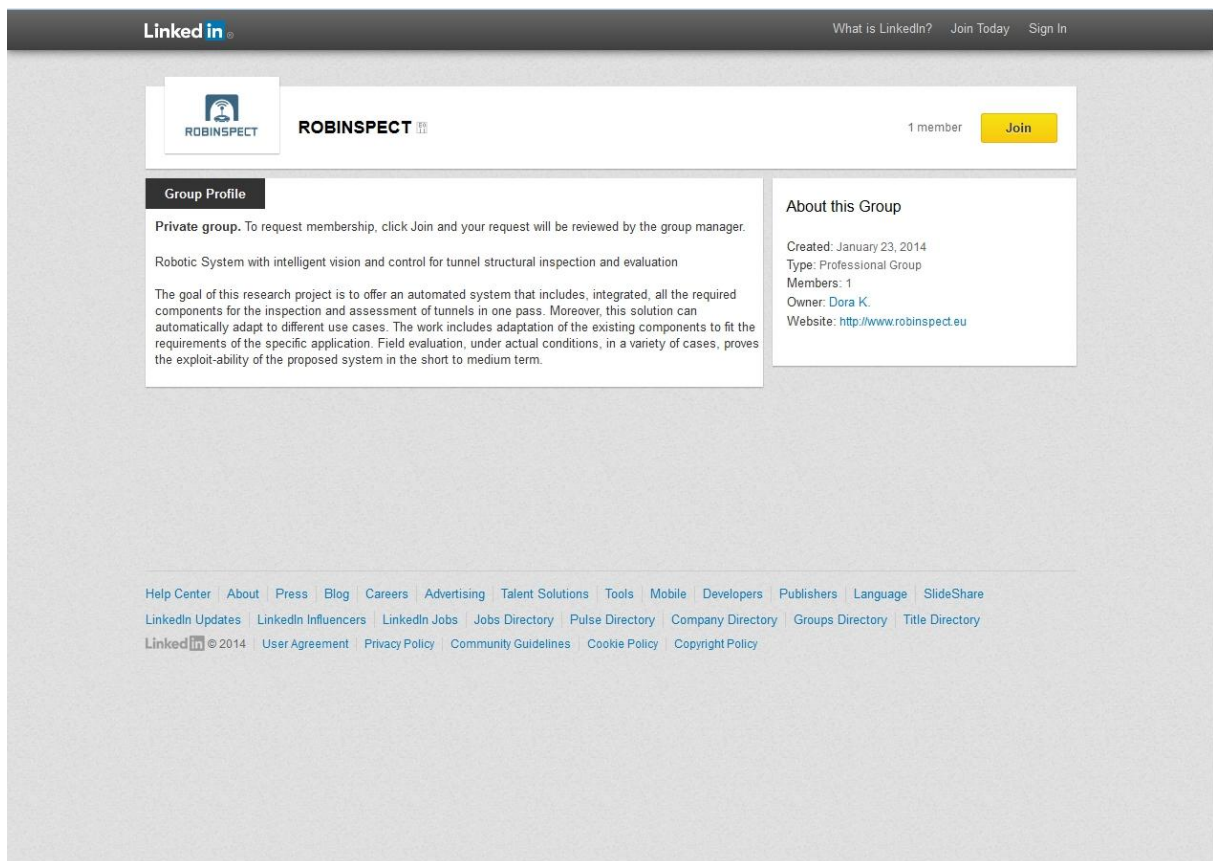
Linked in

What is LinkedIn? Join Today Sign In

ROBINSPECT

ROBINSPECT

1 member Join

Group Profile

Private group. To request membership, click Join and your request will be reviewed by the group manager.

Robotic System with intelligent vision and control for tunnel structural inspection and evaluation

The goal of this research project is to offer an automated system that includes, integrated, all the required components for the inspection and assessment of tunnels in one pass. Moreover, this solution can automatically adapt to different use cases. The work includes adaptation of the existing components to fit the requirements of the specific application. Field evaluation, under actual conditions, in a variety of cases, proves the exploit-ability of the proposed system in the short to medium term.

About this Group

Created: January 23, 2014
Type: Professional Group
Members: 1
Owner: Dora K.
Website: http://www.robinspect.eu

Help Center | About | Press | Blog | Careers | Advertising | Talent Solutions | Tools | Mobile | Developers | Publishers | Language | SlideShare

LinkedIn Updates | LinkedIn Influencers | LinkedIn Jobs | Jobs Directory | Pulse Directory | Company Directory | Groups Directory | Title Directory

Linked in © 2014 | User Agreement | Privacy Policy | Community Guidelines | Cookie Policy | Copyright Policy